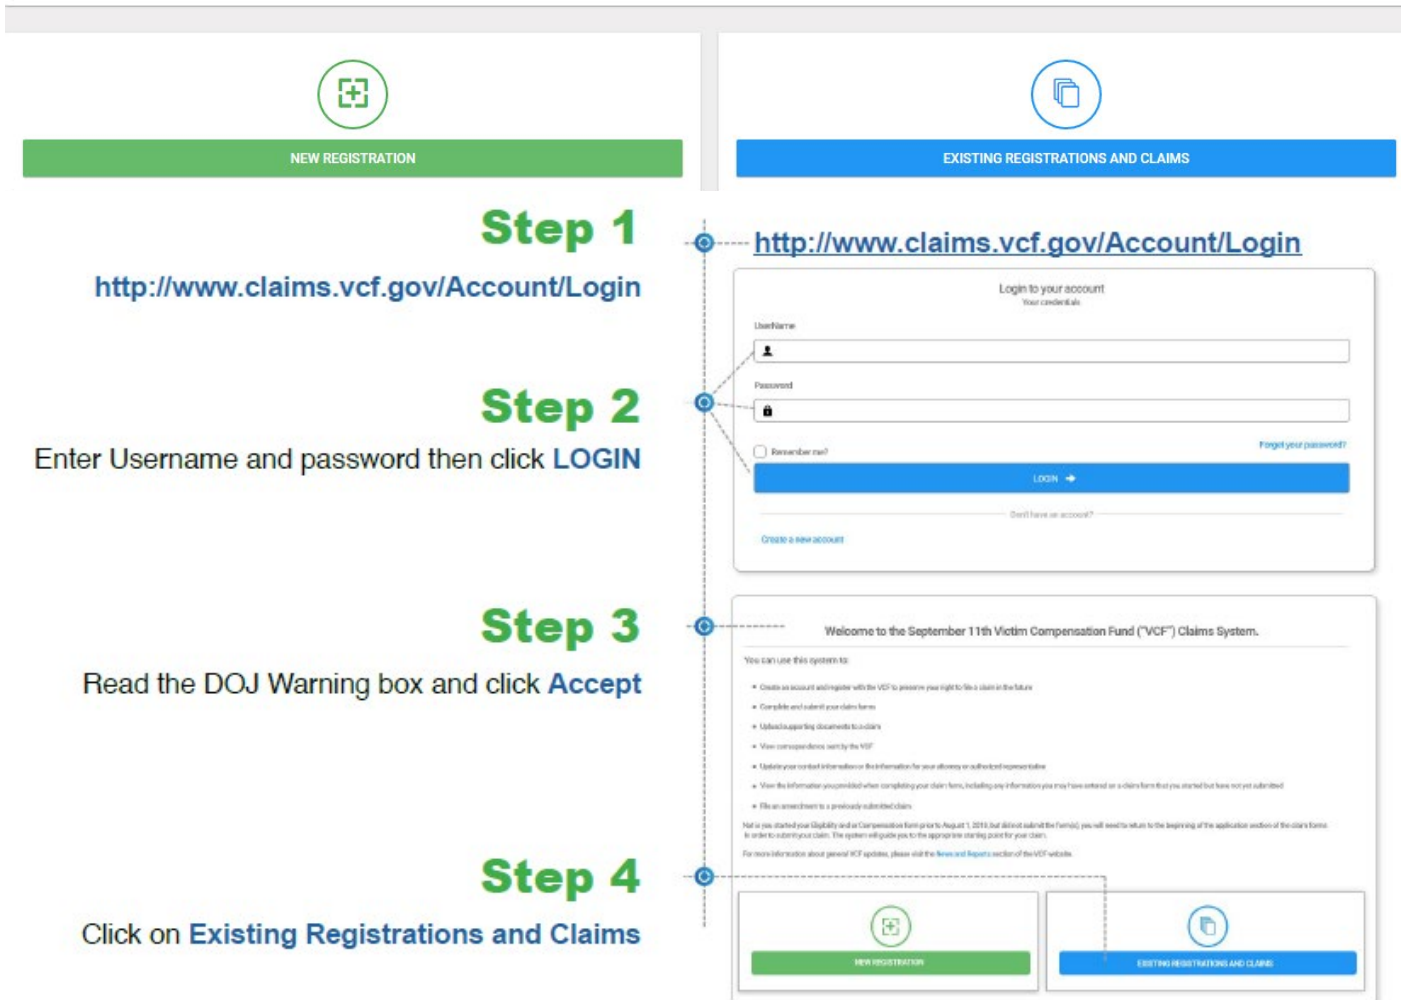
NEW REGISTRATION

EXISTING REGISTRATIONS AND CLAIMS

Step 1

http://www.claims.vcf.gov/Account/Login

Step 2

Enter Username and password then click LOGIN

Step 3

Read the DOJ Warning box and click Accept

Step 4

Click on Existing Registrations and Claims

http://www.claims.vcf.gov/Account/Login

Login to your account

Your credentials

UserName

Password

Remember me?

Forgot your password?

LOGIN

Don't have an account?

Create a new account

Welcome to the September 11th Victim Compensation Fund ("VCF") Claims System.

You can use this system to:

• Create an account and register with the VCF to preserve your right to file a claim in the future
• Complete and submit your claim forms
• Upload supporting documents to a claim
• View correspondence sent by the VCF
• Update your contact information or the information for your attorney or authorized representative
• View the information you provided when completing your claim form, including any information you may have entered on a claim form that you started but have not yet submitted
• File an amendment to a previously submitted claim

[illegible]

For more information about general VCF updates, please visit the News and Reports section of the VCF website.

NEW REGISTRATION

EXISTING REGISTRATIONS AND CLAIMS